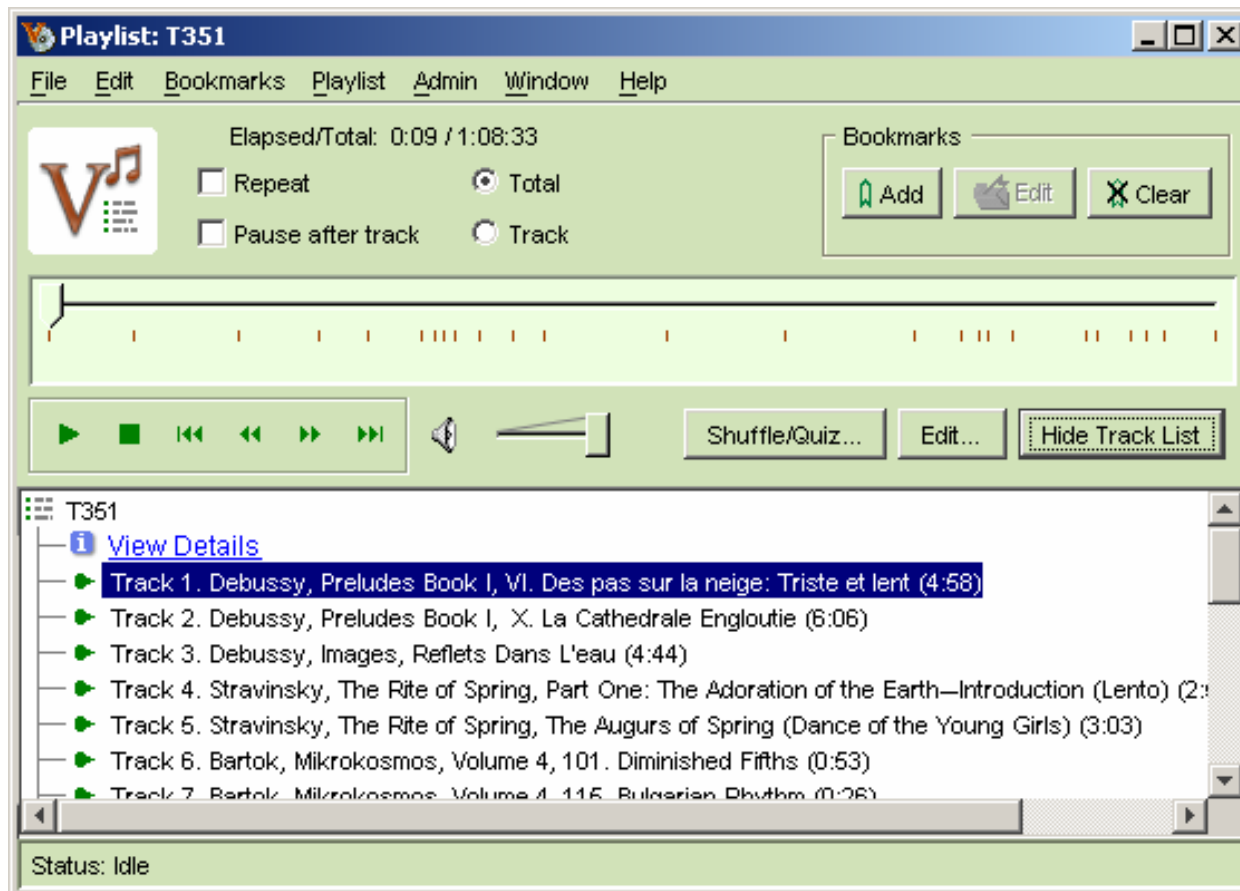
Playlist: T351

File Edit Bookmarks Playlist Admin Window Help

Elapsed/Total: 0:09 / 1:08:33

Repeat

Pause after track

Total

Track

Bookmarks

Add

Edit

Clear

Shuffle/Quiz...

Edit...

Hide Track List

T351

View Details

Track 1. Debussy, Preludes Book I, VI. Des pas sur la neige: Triste et lent (4:58)

Track 2. Debussy, Preludes Book I, X. La Cathedrale Engloutie (6:06)

Track 3. Debussy, Images, Reflets Dans L'eau (4:44)

Track 4. Stravinsky, The Rite of Spring, Part One: The Adoration of the Earth—Introduction (Lento) (2:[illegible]

Track 5. Stravinsky, The Rite of Spring, The Augurs of Spring (Dance of the Young Girls) (3:03)

Track 6. Bartok, Mikrokosmos, Volume 4, 101. Diminished Fifths (0:53)

Track 7. Bartok, Mikrokosmos, Volume 4, 115. Bulgarian Rhythm (0:26)

Status: Idle